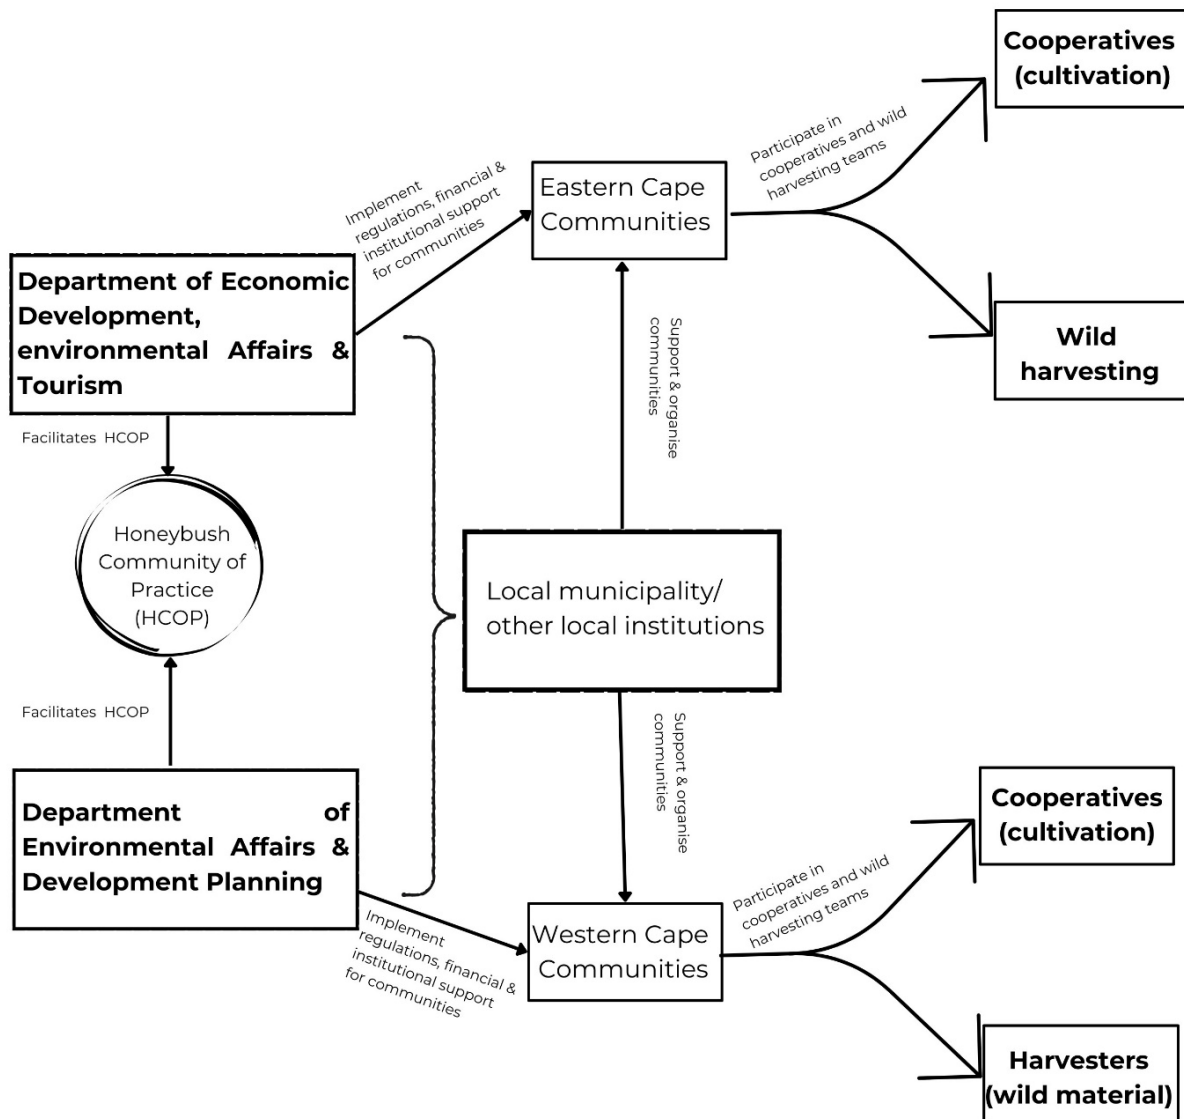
Cooperatives (cultivation)

Eastern Cape Communities

Participate in cooperatives and wild harvesting teams

Implement regulations, financial & institutional support for communities

Department of Economic Development, environmental Affairs & Tourism

Wild harvesting

Support & organise communities

Facilitates HCOP

Honeybush Community of Practice (HCOP)

Local municipality/ other local institutions

Facilitates HCOP

Support & organise communities

Cooperatives (cultivation)

Department of Environmental Affairs & Development Planning

Participate in cooperatives and wild harvesting teams

Implement regulations, financial & institutional support for communities

Western Cape Communities

Harvesters (wild material)